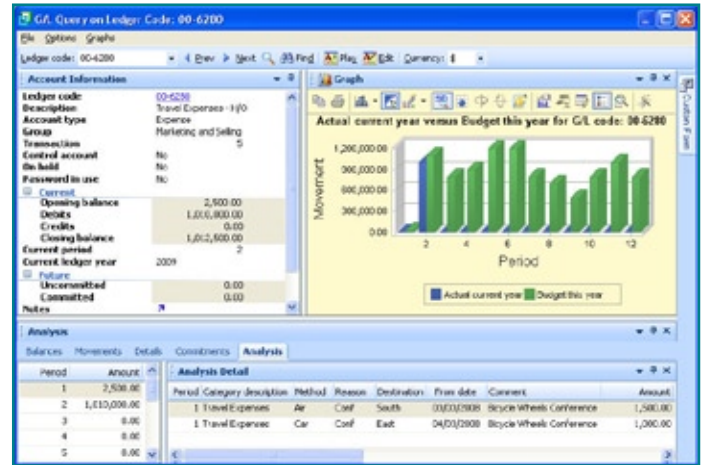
G/L Query on Ledger: Code: 00-6280

File Options Graphs

Ledger code: 00-6280 Prev Next Find Play Edit Currency: $

Account Information

Ledger code 00-6280
Description Travel Expenses - I/O
Account type Expense
Group Marketing and Selling
Transaction 5
Control account No
On hold No
Password in use No
Current
Opening balance 2,500.00
Debits 1,010,800.00
Credits 0.00
Closing balance 1,012,500.00
Current period 2
Current ledger year 2009
Future
Uncommitted 0.00
Committed 0.00
Notes

Graph

Actual current year versus Budget this year for G/L code: 00-6280

Movement

1,200,000.00
900,000.00
600,000.00
300,000.00
0.00

2 4 6 8 10 12

Period

Actual current year Budget this year

Custom View

Analysis

Balances Movements Details Commitments Analysis

| Period | Amount |
|---|---|
| 1 | 2,500.00 |
| 2 | 1,010,000.00 |
| 3 | 0.00 |
| 4 | 0.00 |
| 5 | 0.00 |

Analysis Detail

| Period | Category description | Method | Reason | Destination | From date | Comment | Amount |
|---|---|---|---|---|---|---|---|
| 1 | Travel Expenses | Air | Conf | South | 03/03/2008 | Bicycle Wheels Conference | 1,500.00 |
| 1 | Travel Expenses | Car | Conf | East | 04/03/2008 | Bicycle Wheels Conference | 1,000.00 |